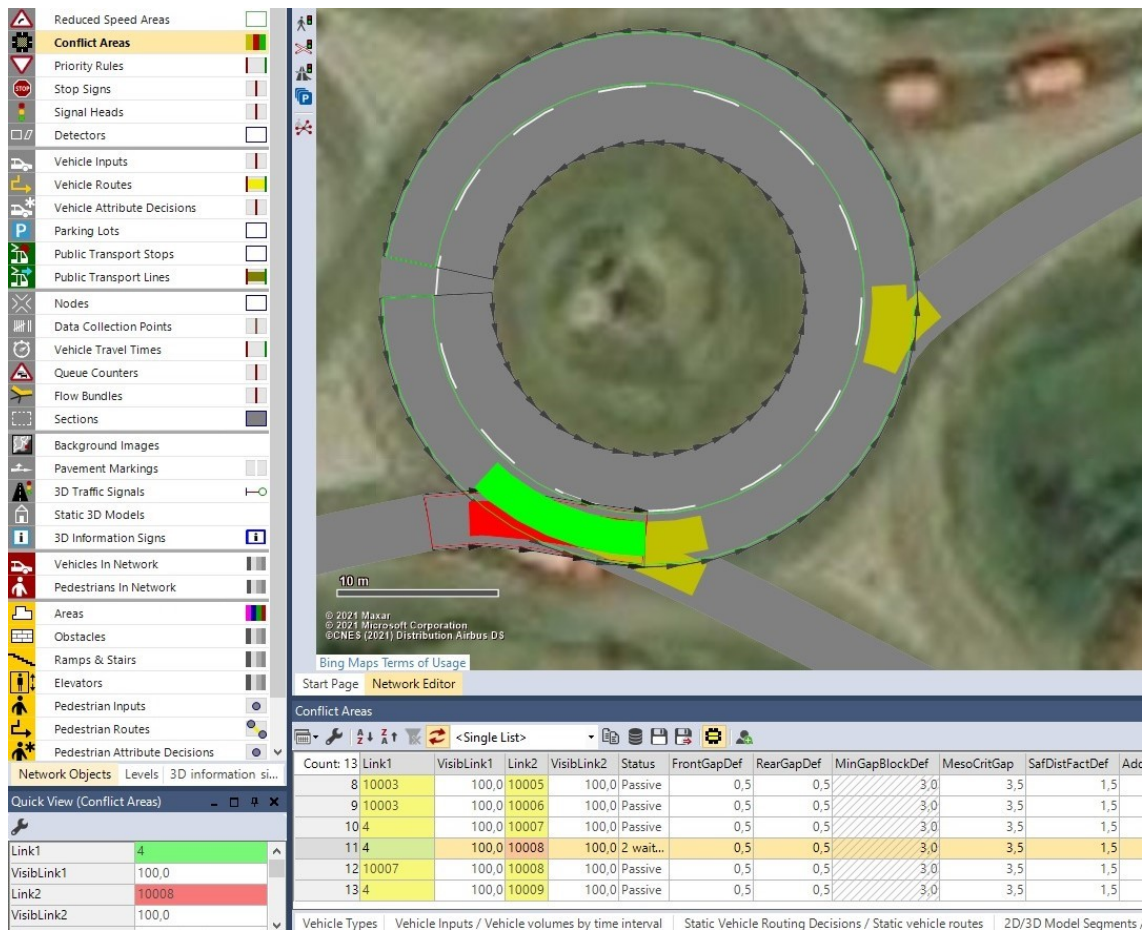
Reduced Speed Areas
Conflict Areas
Priority Rules
Stop Signs
Signal Heads
Detectors
Vehicle Inputs
Vehicle Routes
Vehicle Attribute Decisions
Parking Lots
Public Transport Stops
Public Transport Lines
Nodes
Data Collection Points
Vehicle Travel Times
Queue Counters
Flow Bundles
Sections
Background Images
Pavement Markings
3D Traffic Signals
Static 3D Models
3D Information Signs
Vehicles In Network
Pedestrians In Network
Areas
Obstacles
Ramps & Stairs
Elevators
Pedestrian Inputs
Pedestrian Routes
Pedestrian Attribute Decisions

Network Objects | Levels | 3D information si...

Quick View (Conflict Areas)

| | |
|---|---|
| Link1 | 4 |
| VisibLink1 | 100,0 |
| Link2 | 10008 |
| VisibLink2 | 100,0 |

10 m
© 2021 Maxar
© 2021 Microsoft Corporation
©CNES (2021) Distribution Airbus DS
Bing Maps Terms of Usage

Start Page | Network Editor

Conflict Areas

<Single List>

| Count: 13 | Link1 | VisibLink1 | Link2 | VisibLink2 | Status | FrontGapDef | RearGapDef | MinGapBlockDef | MesoCritGap | SafDistFactDef | Add |
|---|---|---|---|---|---|---|---|---|---|---|---|
| 8 | 10003 | 100,0 | 10005 | 100,0 | Passive | 0,5 | 0,5 | 3,0 | 3,5 | 1,5 | |
| 9 | 10003 | 100,0 | 10006 | 100,0 | Passive | 0,5 | 0,5 | 3,0 | 3,5 | 1,5 | |
| 10 | 4 | 100,0 | 10007 | 100,0 | Passive | 0,5 | 0,5 | 3,0 | 3,5 | 1,5 | |
| 11 | 4 | 100,0 | 10008 | 100,0 | 2 wait... | 0,5 | 0,5 | 3,0 | 3,5 | 1,5 | |
| 12 | 10007 | 100,0 | 10008 | 100,0 | Passive | 0,5 | 0,5 | 3,0 | 3,5 | 1,5 | |
| 13 | 4 | 100,0 | 10009 | 100,0 | Passive | 0,5 | 0,5 | 3,0 | 3,5 | 1,5 | |

Vehicle Types | Vehicle Inputs / Vehicle volumes by time interval | Static Vehicle Routing Decisions / Static vehicle routes | 2D/3D Model Segments